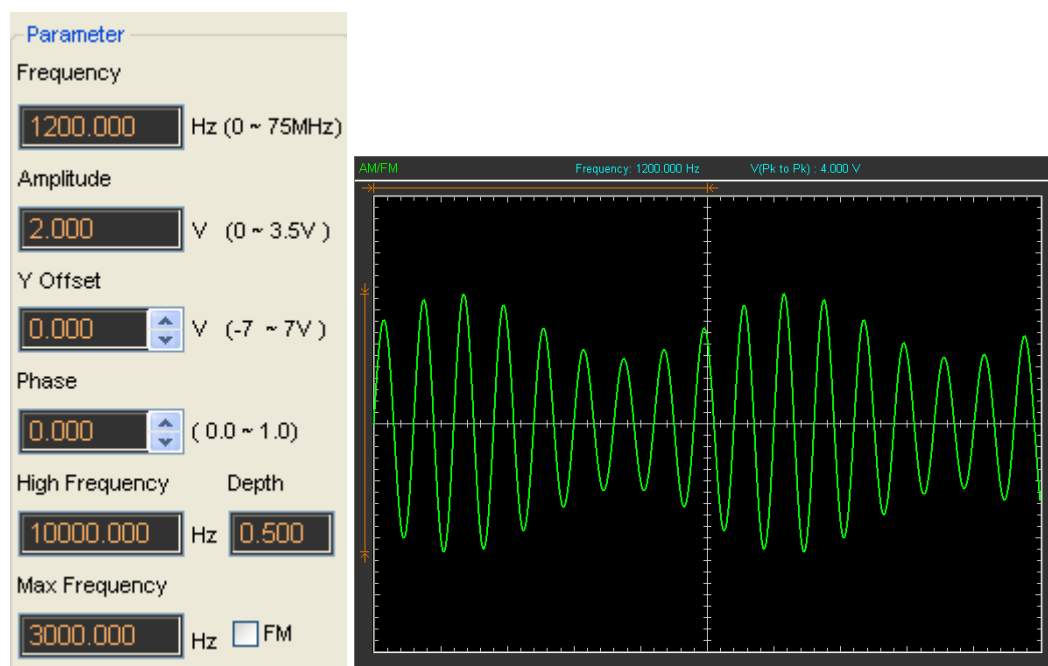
Parameter

Frequency

1200.000 Hz (0 ~ 75MHz)

Amplitude

2.000 V (0 ~ 3.5V )

Y Offset

0.000 V (-7 ~ 7V )

Phase

0.000 ( 0.0 ~ 1.0)

High Frequency Depth

10000.000 Hz 0.500

Max Frequency

3000.000 Hz FM

AM/FM Frequency: 1200.000 Hz V(Pk to Pk) : 4.000 V